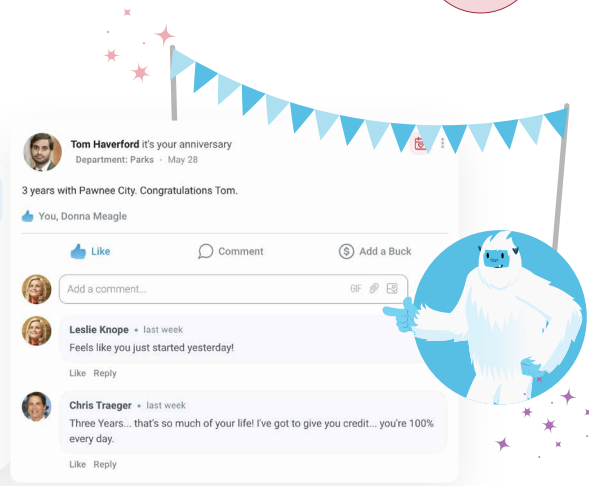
Tom Haverford it's your anniversary
Department: Parks • May 28

3 years with Pawnee City. Congratulations Tom.

You, Donna Meagle

Like Comment Add a Buck

Add a comment... GIF

Leslie Knope • last week
Feels like you just started yesterday!
Like Reply

Chris Traeger • last week
Three Years... that's so much of your life! I've got to give you credit... you're 100% every day.
Like Reply